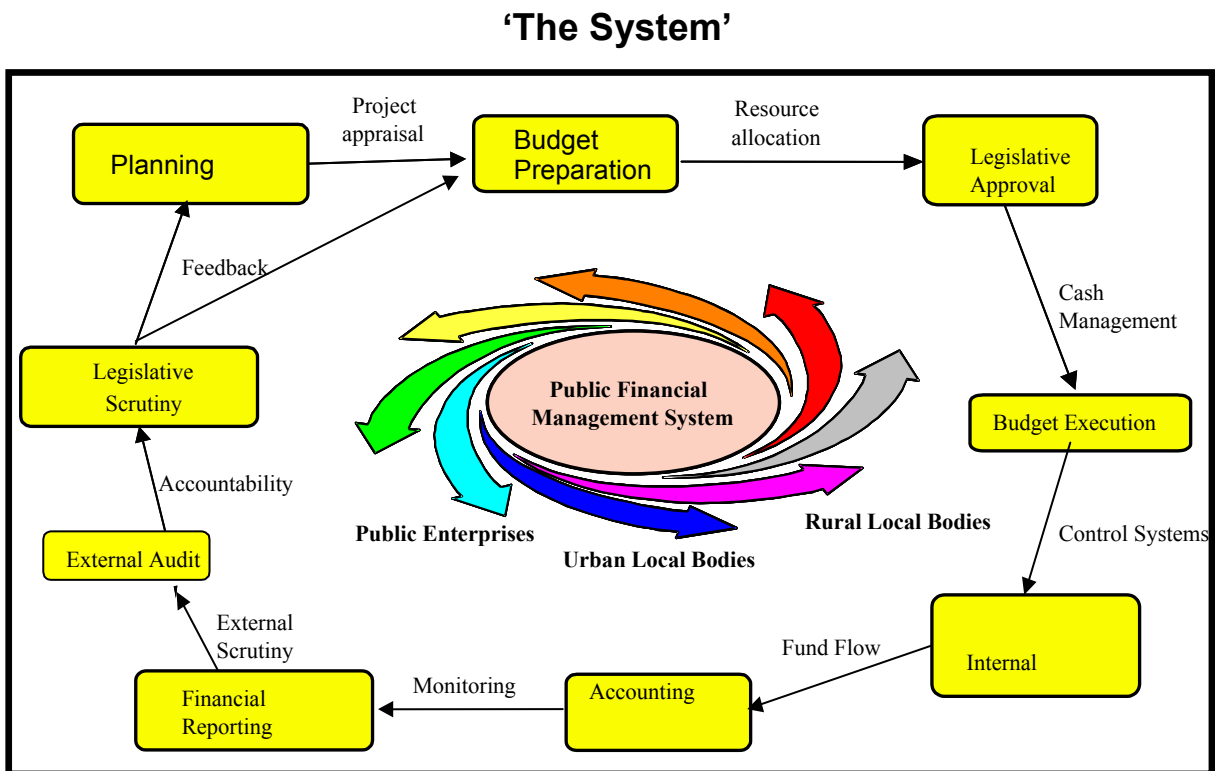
'The System'

Planning

Project appraisal

Budget Preparation

Resource allocation

Legislative Approval

Feedback

Cash Management

Public Financial Management System

Legislative Scrutiny

Budget Execution

Accountability

Public Enterprises

Rural Local Bodies

Control Systems

External Audit

Urban Local Bodies

External Scrutiny

Fund Flow

Internal

Monitoring

Financial Reporting

Accounting